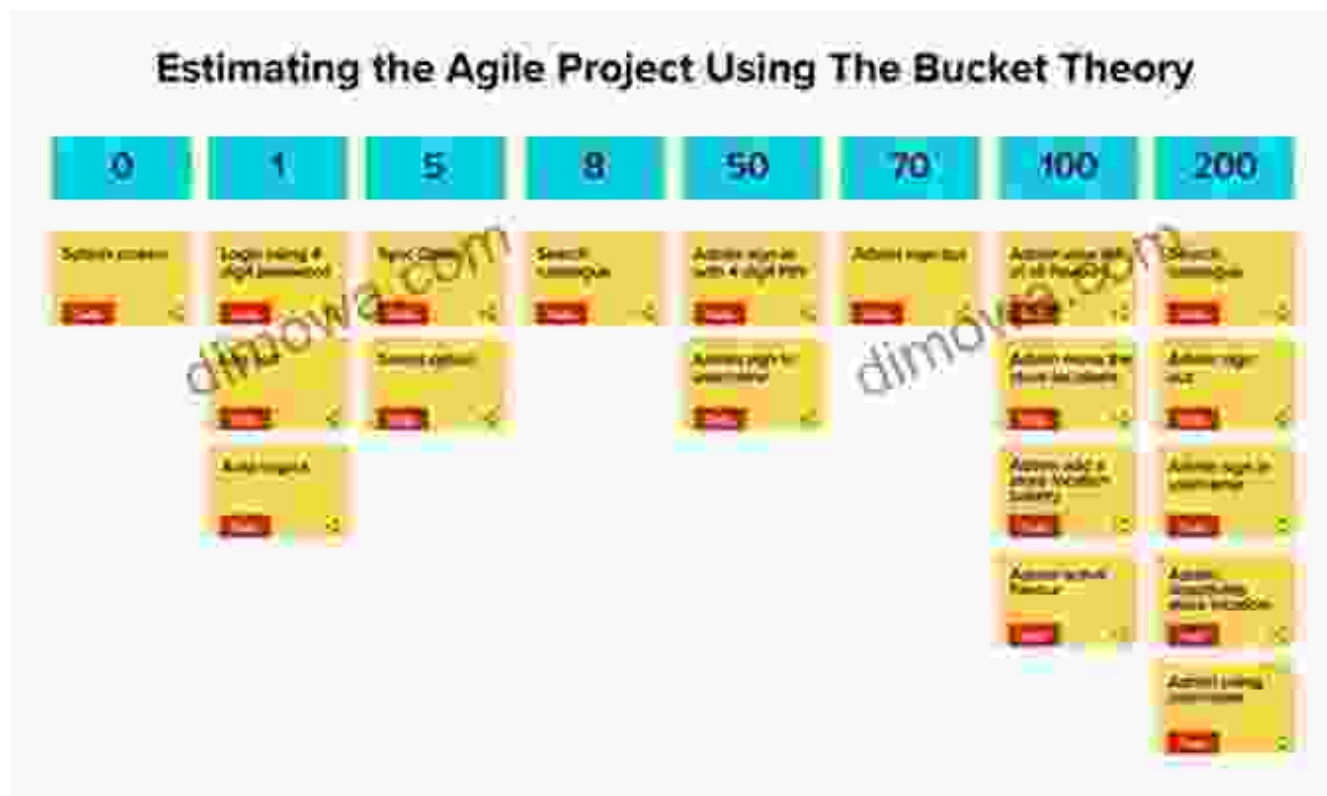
Estimating the Agile Project Using The Bucket Theory

| 0 | 1 | 5 | 8 | 50 | 70 | 100 | 200 |
|---|---|---|---|---|---|---|---|
| Splash screen | Login using 4 digit password | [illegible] | Search catalogue | Admin sign in with 4 digit pin | Admin sign out | Admin view list of all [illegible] | Search catalogue |
| | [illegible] | Sound option | | Admin sign in username | | Admin move the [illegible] | Admin sign out |
| | Auto logout | | | | | Admin add a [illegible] | Admin sign in username |
| | | | | | | Admin select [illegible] | Admin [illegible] |
| | | | | | | | Admin using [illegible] |

dimowa.com
dimowa.com